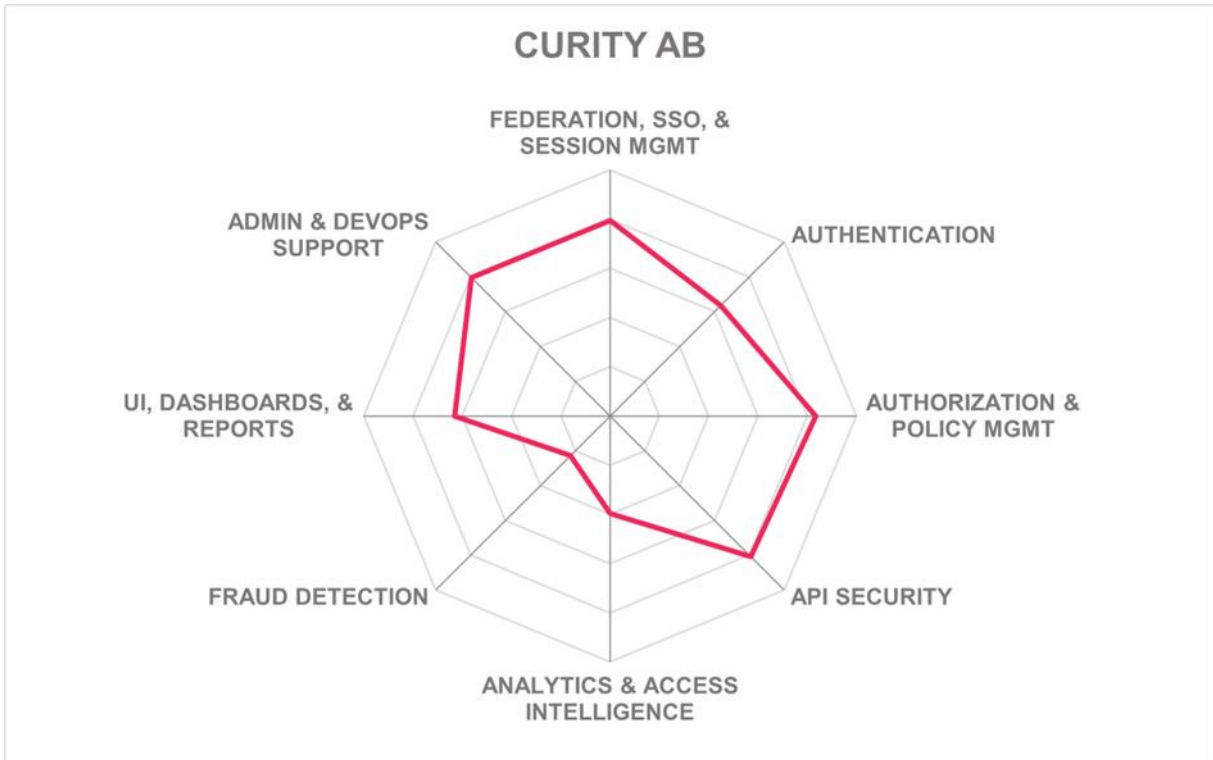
CURITY AB

FEDERATION, SSO, & SESSION MGMT

AUTHENTICATION

AUTHORIZATION & POLICY MGMT

API SECURITY

ANALYTICS & ACCESS INTELLIGENCE

FRAUD DETECTION

UI, DASHBOARDS, & REPORTS

ADMIN & DEVOPS SUPPORT